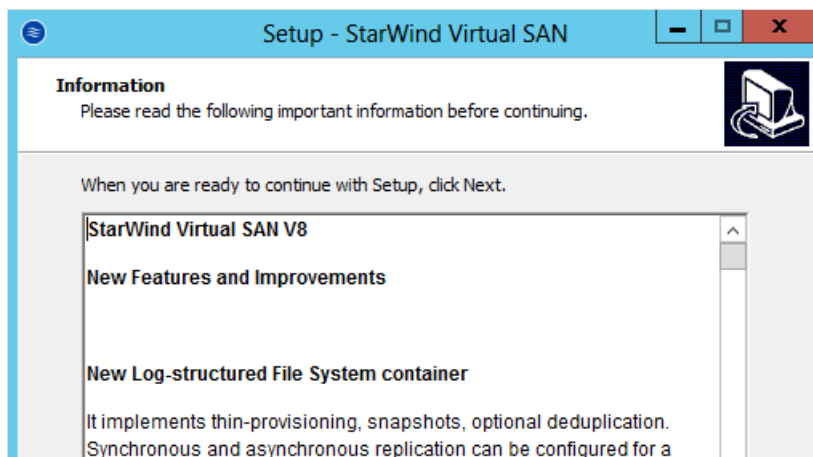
Setup - StarWind Virtual SAN

Information
Please read the following important information before continuing.

When you are ready to continue with Setup, click Next.

StarWind Virtual SAN V8

New Features and Improvements

New Log-structured File System container

It implements thin-provisioning, snapshots, optional deduplication. Synchronous and asynchronous replication can be configured for a